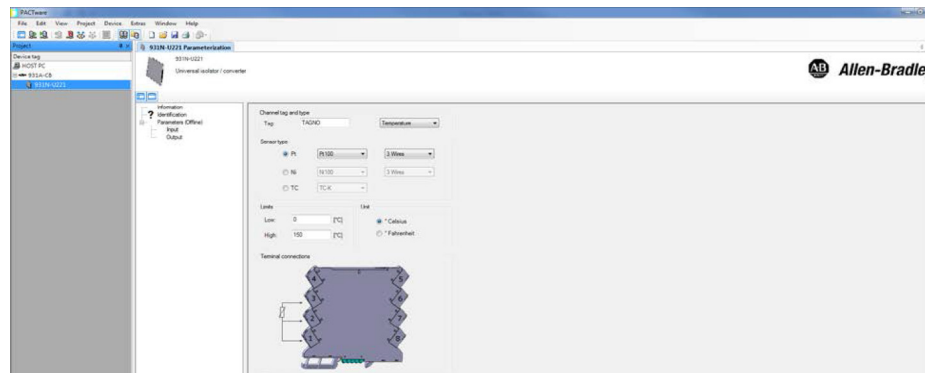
PACTware
File Edit View Project Device Extras Window Help

Project
Device tag
HOST PC
931A-C8
931N-U221

931N-U221 Parameterization

931N-U221
Universal isolator / converter

AB Allen-Bradle

Information
Identification
Parameters (Offline)
Input
Output

Channel tag and type
Tag TAGNO
Temperature

Sensor type
Pt Pt100 3 Wires
Ni Ni100 3 Wires
TC TC-K

Limits
Low 0 [°C]
High 150 [°C]

Unit
°Celsius
°Fahrenheit

Terminal connections
4 3 2 1 5 6 7 8